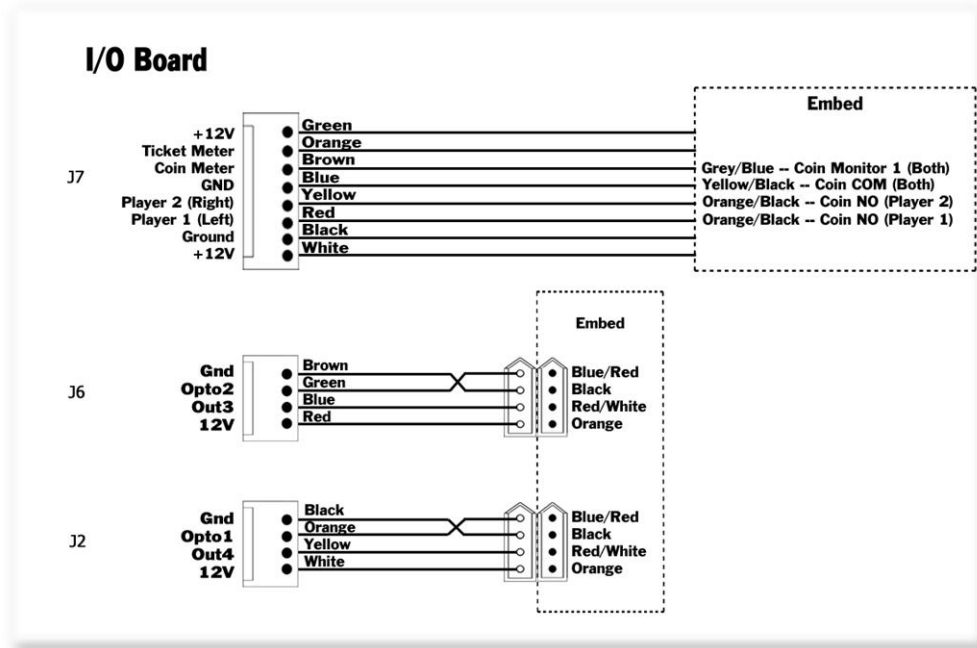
I/O Board

Embed

J7

+12V
Ticket Meter
Coin Meter
GND
Player 2 (Right)
Player 1 (Left)
Ground
+12V

Green
Orange
Brown
Blue
Yellow
Red
Black
White

Grey/Blue -- Coin Monitor 1 (Both)
Yellow/Black -- Coin COM (Both)
Orange/Black -- Coin NO (Player 2)
Orange/Black -- Coin NO (Player 1)

Embed

J6

Gnd
Opto2
Out3
12V

Brown
Green
Blue
Red

Blue/Red
Black
Red/White
Orange

J2

Gnd
Opto1
Out4
12V

Black
Orange
Yellow
White

Blue/Red
Black
Red/White
Orange